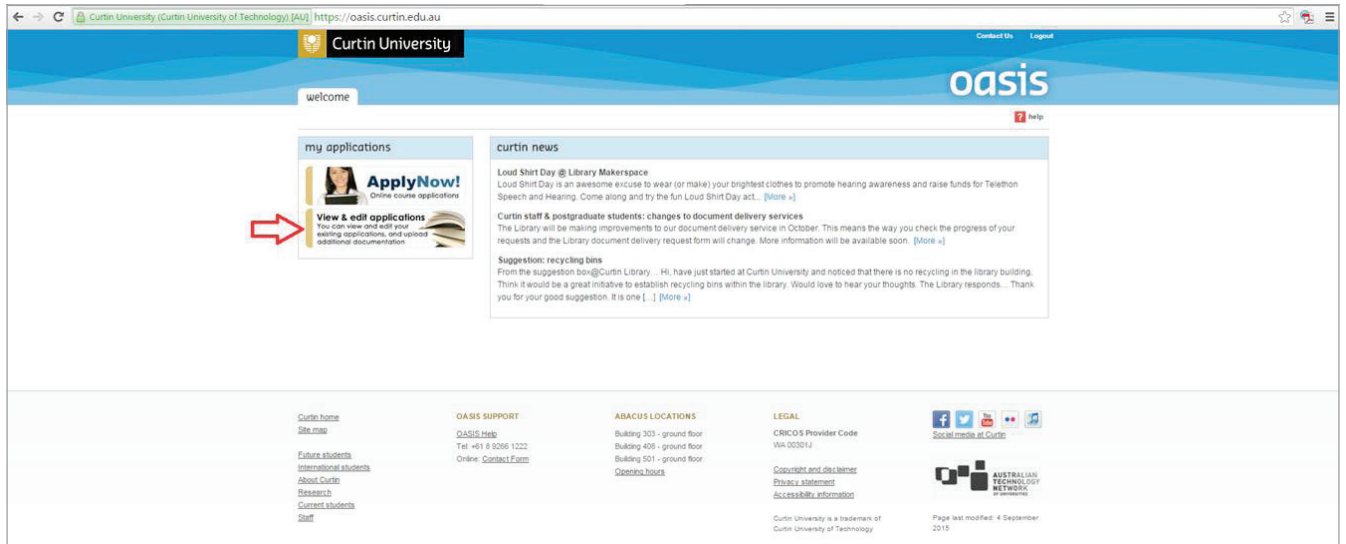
Curtin University (Curtin University of Technology) [AU] https://oasis.curtin.edu.au

Curtin University

Contact Us Logout

oasis

welcome

help

my applications

ApplyNow!
Online course applications

View & edit applications
You can view and edit your existing applications, and upload additional documentation

curtin news

Loud Shirt Day @ Library Makerspace
Loud Shirt Day is an awesome excuse to wear (or make) your brightest clothes to promote hearing awareness and raise funds for Telethon Speech and Hearing. Come along and try the fun Loud Shirt Day act... [More »]

Curtin staff & postgraduate students: changes to document delivery services
The Library will be making improvements to our document delivery service in October. This means the way you check the progress of your requests and the Library document delivery request form will change. More information will be available soon. [More »]

Suggestion: recycling bins
From the suggestion box@Curtin Library… Hi, have just started at Curtin University and noticed that there is no recycling in the library building. Think it would be a great initiative to establish recycling bins within the library. Would love to hear your thoughts. The Library responds… Thank you for your good suggestion. It is one […] [More »]

Curtin home
Site map

Future students
International students
About Curtin
Research
Current students
Staff

OASIS SUPPORT
OASIS Help
Tel: +61 8 9266 1222
Online: Contact Form

ABACUS LOCATIONS
Building 303 - ground floor
Building 408 - ground floor
Building 501 - ground floor
Opening hours

LEGAL
CRICOS Provider Code
WA 00301J

Copyright and disclaimer
Privacy statement
Accessibility information

Curtin University is a trademark of Curtin University of Technology

Social media at Curtin

AUSTRALIAN TECHNOLOGY NETWORK OF UNIVERSITIES

Page last modified: 4 September 2015